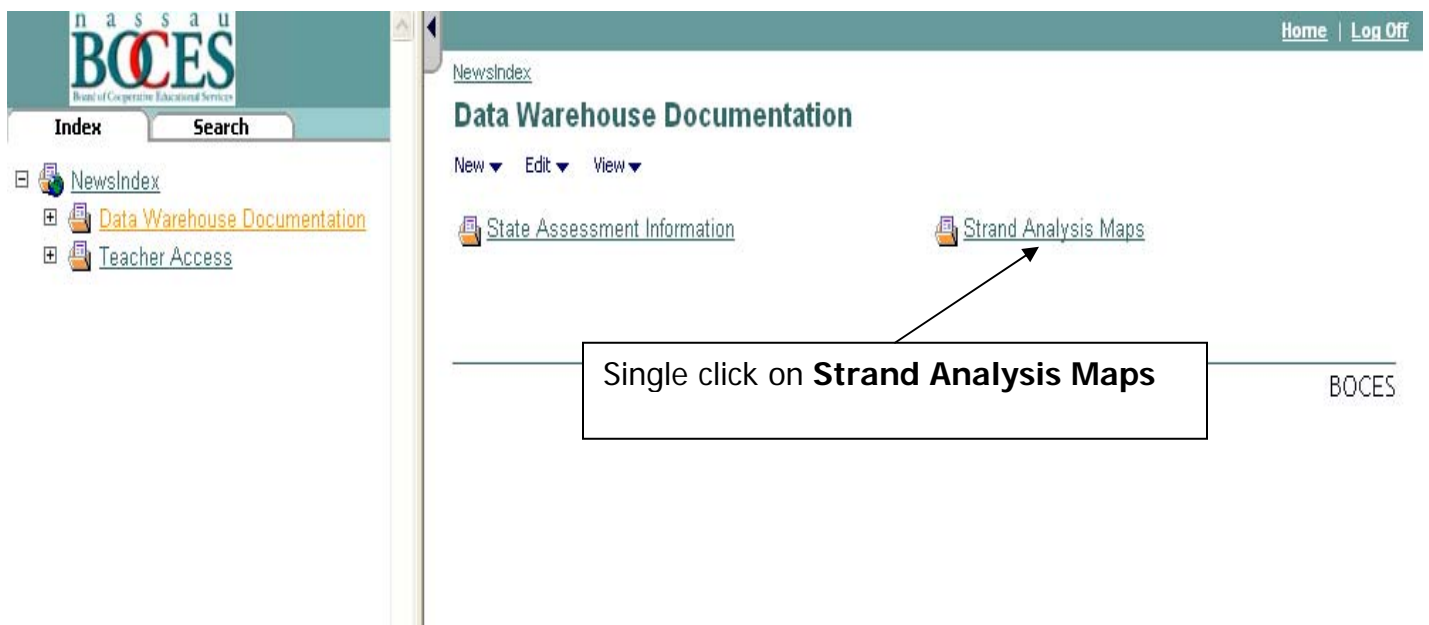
n a s s a u
BOCES
Board of Cooperative Educational Services

Index Search

NewsIndex
Data Warehouse Documentation
Teacher Access

Home | Log Off

NewsIndex

Data Warehouse Documentation

New Edit View

State Assessment Information

Strand Analysis Maps

Single click on **Strand Analysis Maps**

BOCES